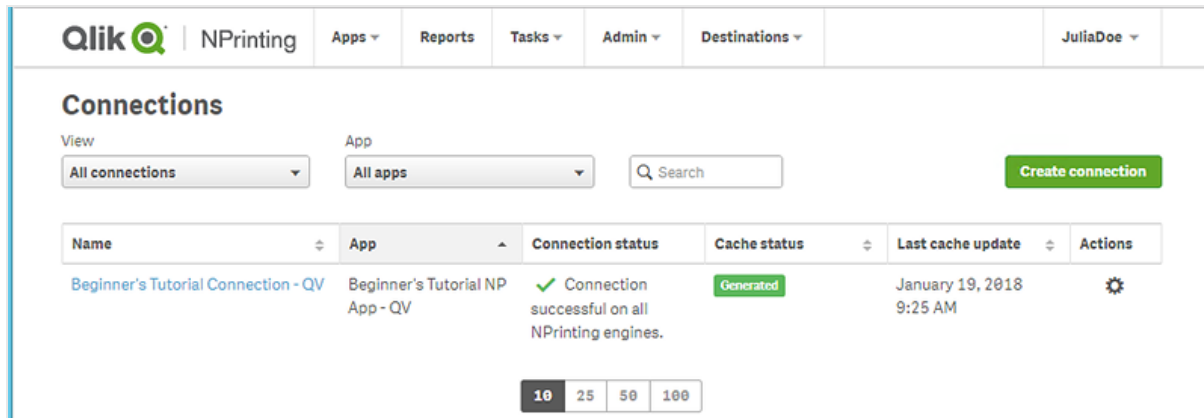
Qlik NPrinting Apps Reports Tasks Admin Destinations JuliaDoe

Connections

View
All connections

App
All apps

Search

Create connection

| Name | App | Connection status | Cache status | Last cache update | Actions |
|---|---|---|---|---|---|
| Beginner's Tutorial Connection - QV | Beginner's Tutorial NP App - QV | Connection successful on all NPrinting engines. | Generated | January 19, 2018 9:25 AM | |

10 25 50 100